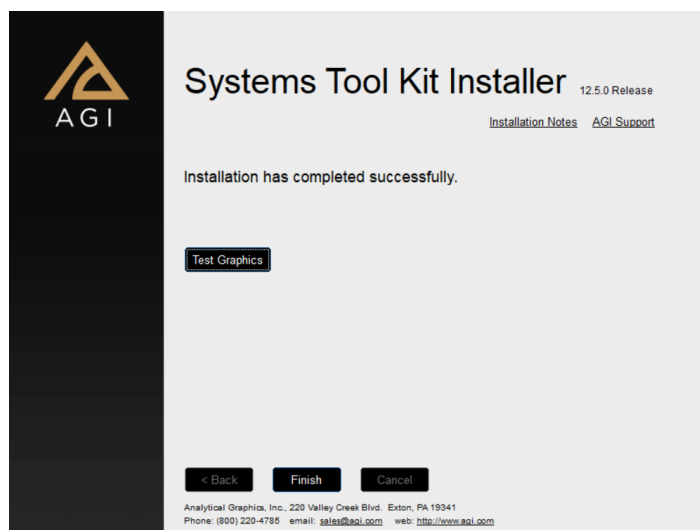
AGI

Systems Tool Kit Installer 12.5.0 Release

Installation Notes AGI Support

Installation has completed successfully.

Test Graphics

< Back Finish Cancel

Analytical Graphics, Inc., 220 Valley Creek Blvd. Exton, PA 19341
Phone: (800) 220-4785 email: sales@agi.com web: http://www.agi.com